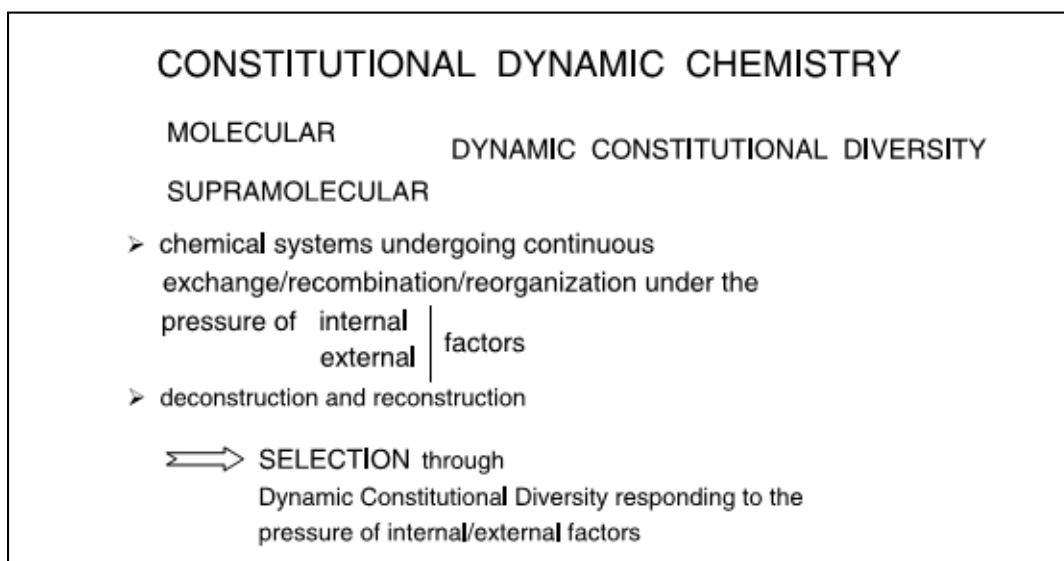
CONSTITUTIONAL DYNAMIC CHEMISTRY

MOLECULAR
SUPRAMOLECULAR

DYNAMIC CONSTITUTIONAL DIVERSITY

➢ chemical systems undergoing continuous exchange/recombination/reorganization under the pressure of internal external factors

➢ deconstruction and reconstruction

SELECTION through
Dynamic Constitutional Diversity responding to the pressure of internal/external factors